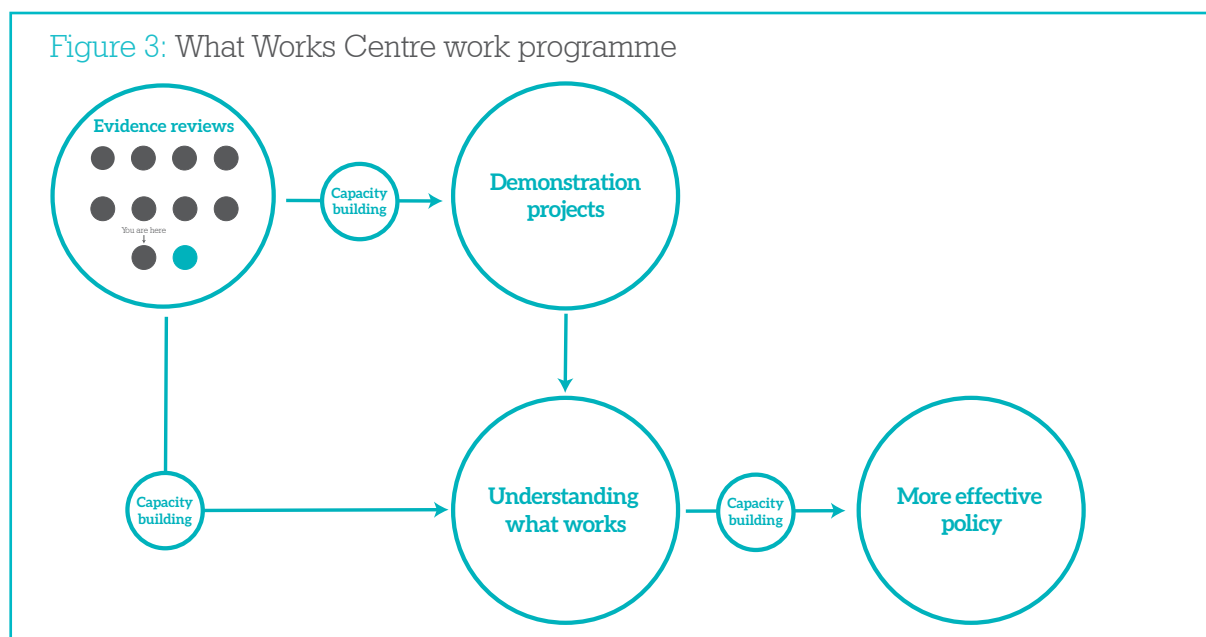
Figure 3: What Works Centre work programme

Evidence reviews

You are here

Capacity building

Demonstration projects

Capacity building

Understanding what works

Capacity building

More effective policy